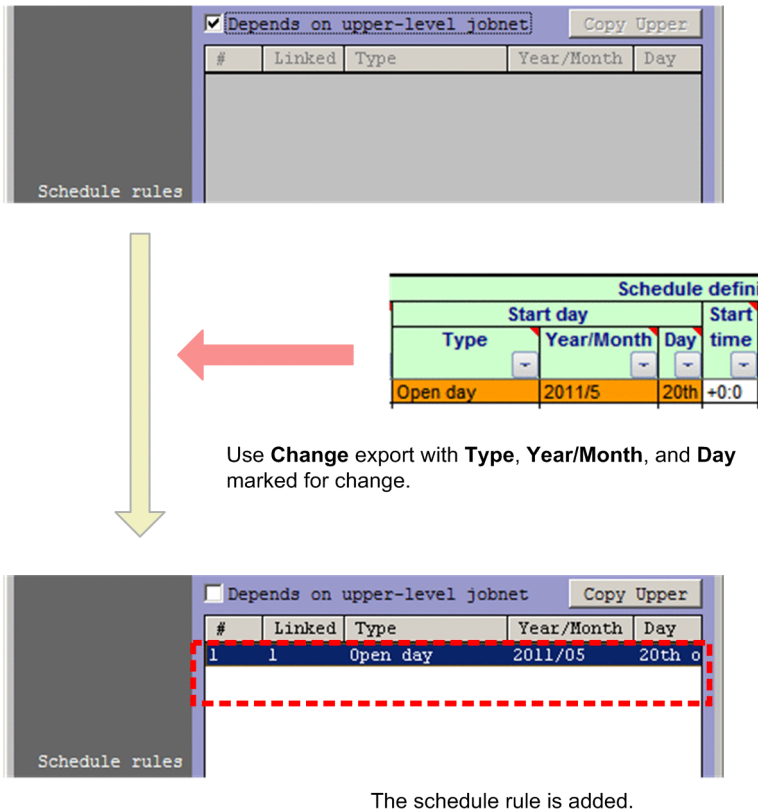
Depends on upper-level jobnet
Copy Upper

| # | Linked | Type | Year/Month | Day |
|---|---|---|---|---|

Schedule rules

Schedule defini

| Start day | | | Start |
|---|---|---|---|
| Type | Year/Month | Day | time |
| Open day | 2011/5 | 20th | +0:0 |

Use **Change** export with **Type**, **Year/Month**, and **Day** marked for change.

Depends on upper-level jobnet
Copy Upper

| # | Linked | Type | Year/Month | Day |
|---|---|---|---|---|
| 1 | 1 | Open day | 2011/05 | 20th o |

Schedule rules

The schedule rule is added.